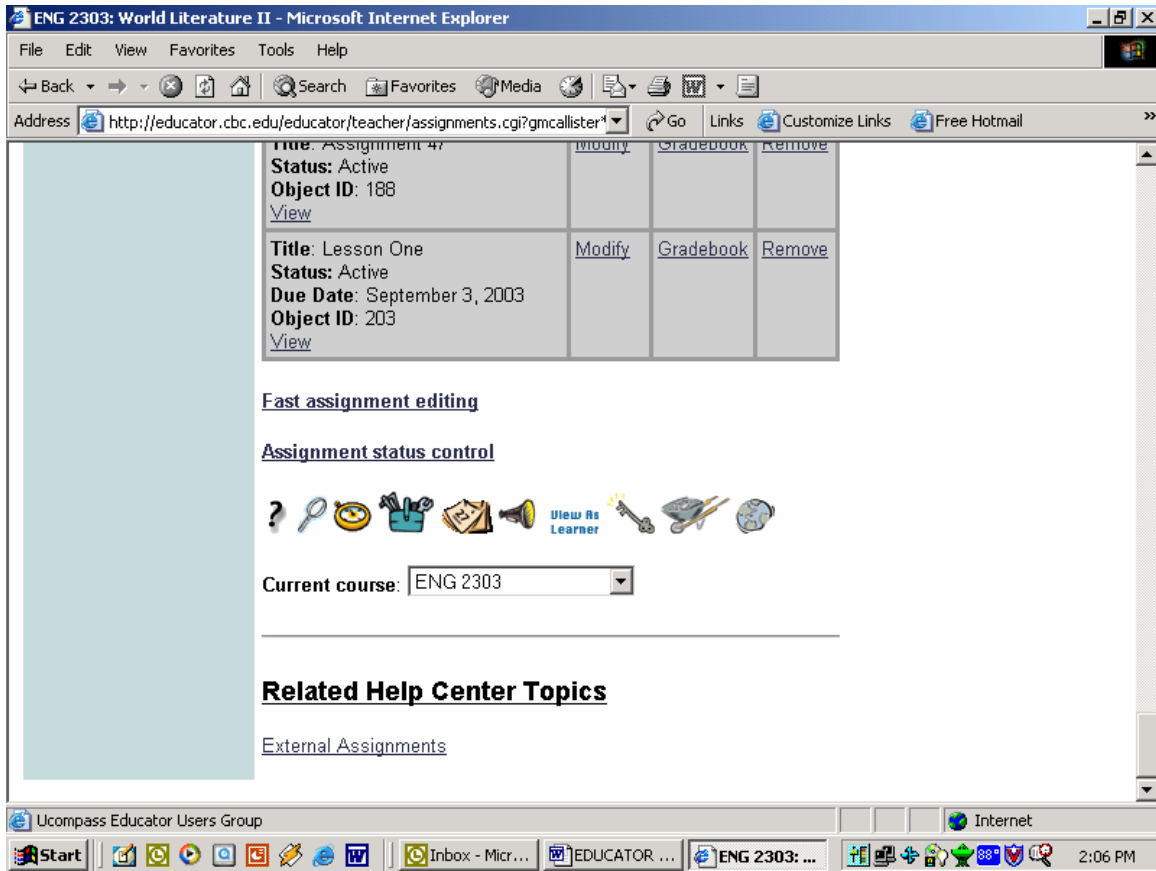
ENG 2303: World Literature II - Microsoft Internet Explorer

File Edit View Favorites Tools Help

Back Search Favorites Media

Address http://educator.cbc.edu/educator/teacher/assignments.cgi?gmcallister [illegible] Go Links Customize Links Free Hotmail

| | | | |
|---|---|---|---|
| Title: Assignment 47 Status: Active Object ID: 188 View | Modify | Gradebook | Remove |
| Title: Lesson One Status: Active Due Date: September 3, 2003 Object ID: 203 View | Modify | Gradebook | Remove |

Fast assignment editing

Assignment status control

View As Learner

Current course: ENG 2303

Related Help Center Topics

External Assignments

Ucompass Educator Users Group

Internet

Start Inbox - Micr... EDUCATOR ... ENG 2303: ... 2:06 PM